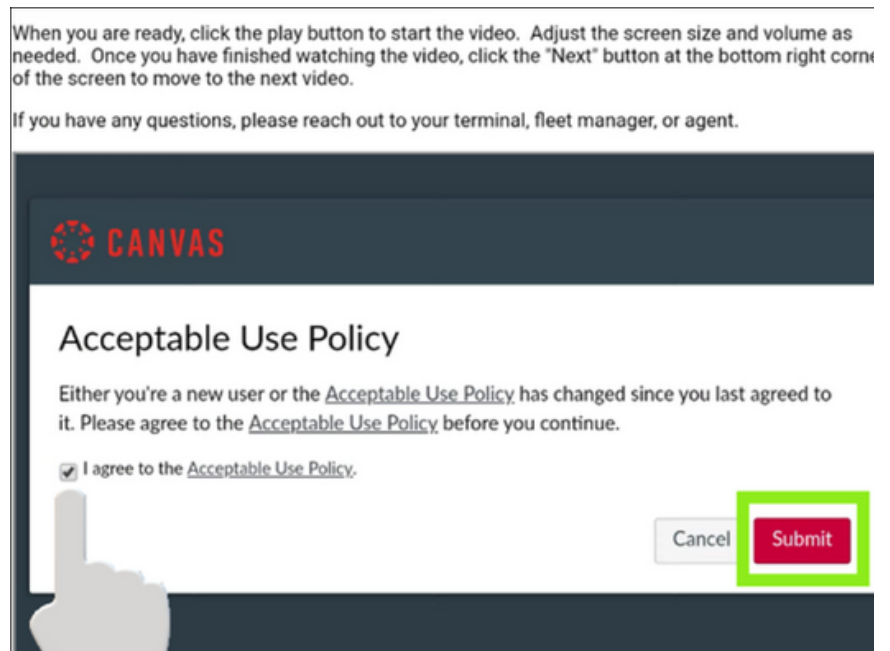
When you are ready, click the play button to start the video. Adjust the screen size and volume as needed. Once you have finished watching the video, click the "Next" button at the bottom right corne of the screen to move to the next video.

If you have any questions, please reach out to your terminal, fleet manager, or agent.

CANVAS

Acceptable Use Policy

Either you're a new user or the Acceptable Use Policy has changed since you last agreed to it. Please agree to the Acceptable Use Policy before you continue.

I agree to the Acceptable Use Policy.

Cancel

Submit